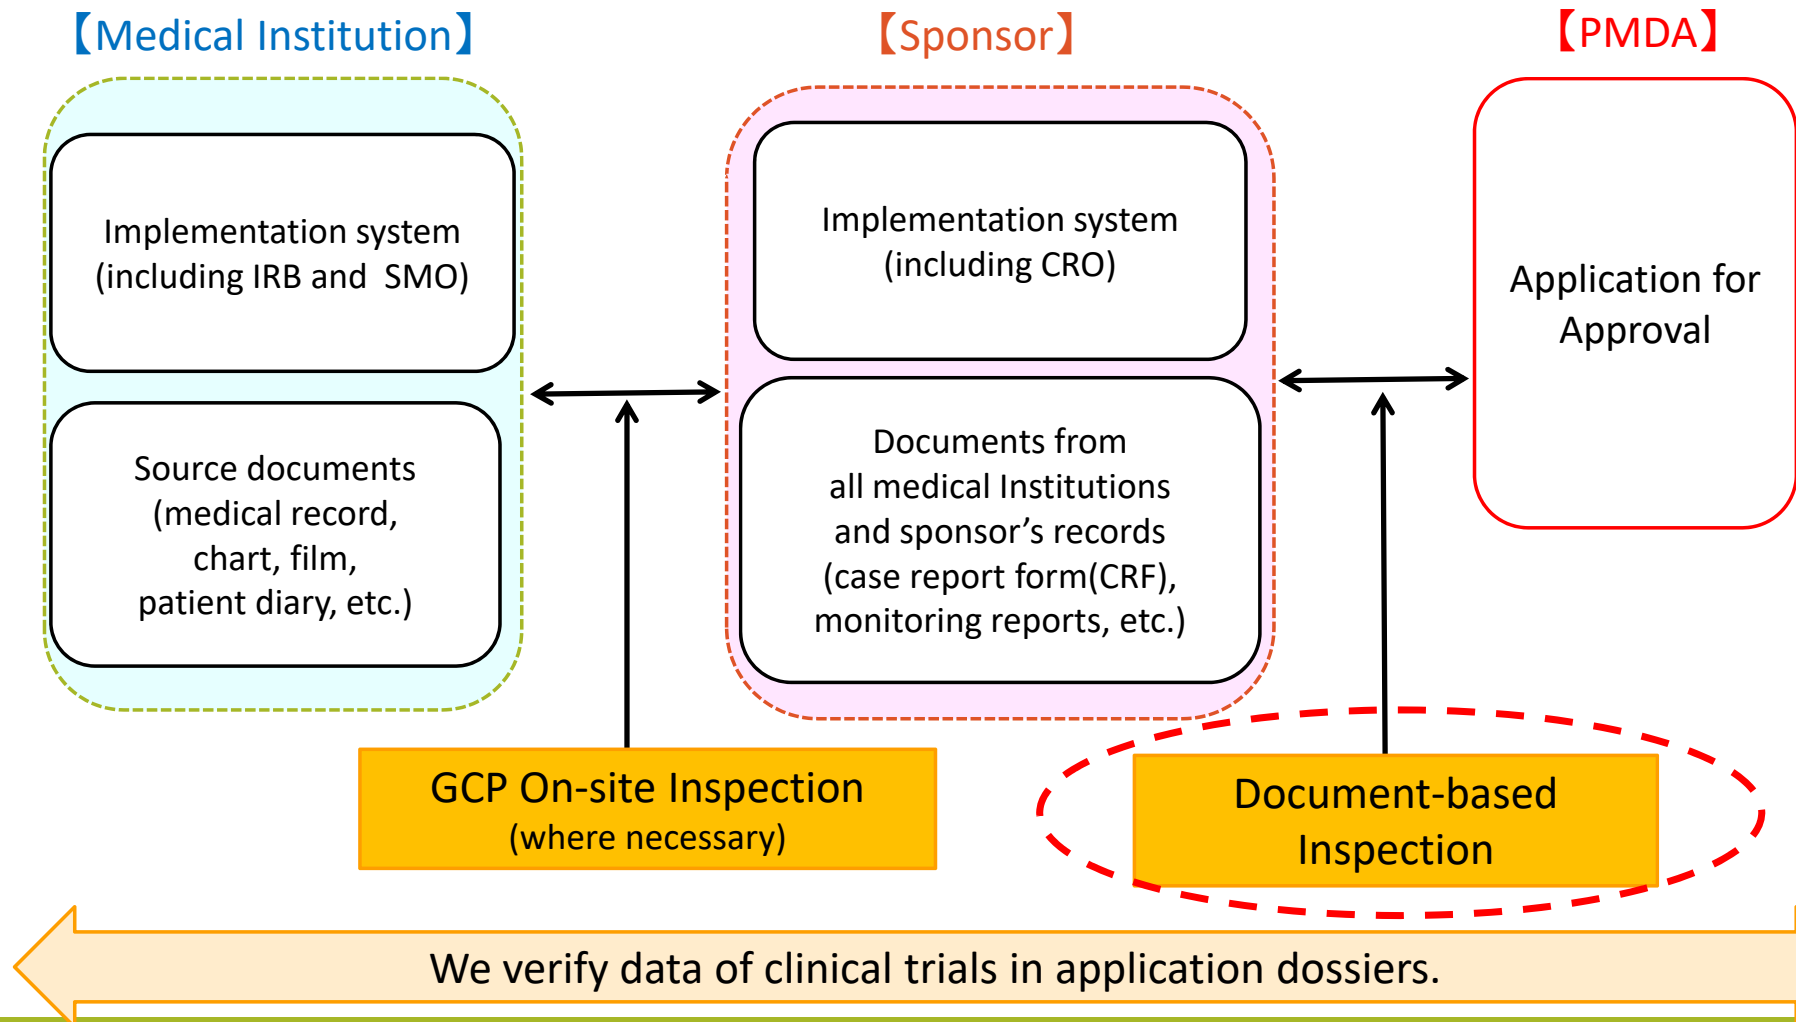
【Medical Institution】

【Sponsor】

【PMDA】

Implementation system (including IRB and SMO)

Source documents (medical record, chart, film, patient diary, etc.)

Implementation system (including CRO)

Documents from all medical Institutions and sponsor’s records (case report form(CRF), monitoring reports, etc.)

Application for Approval

GCP On-site Inspection (where necessary)

Document-based Inspection

We verify data of clinical trials in application dossiers.